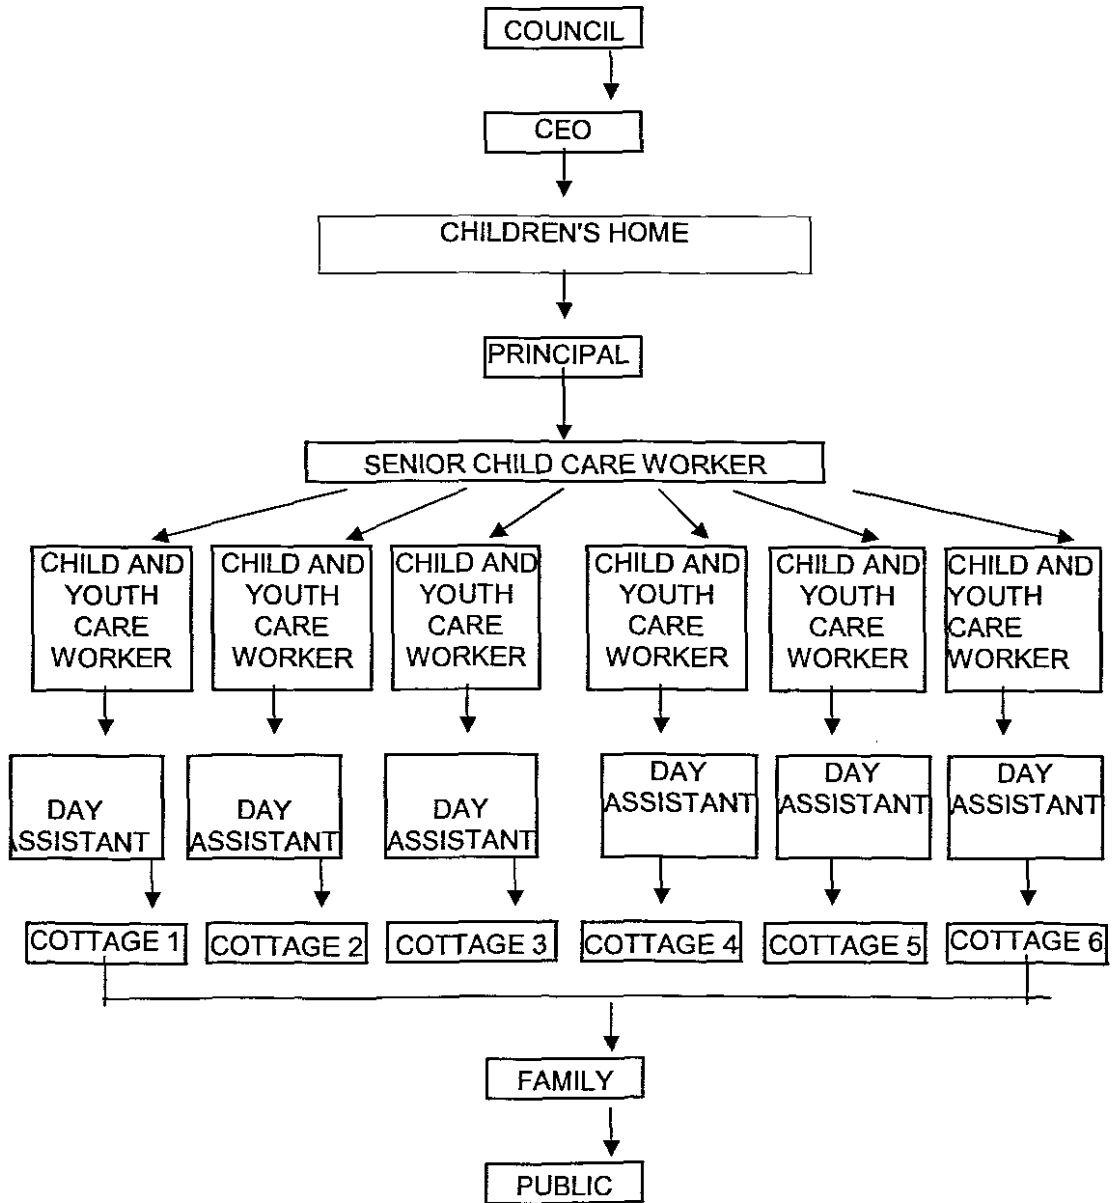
COUNCIL

CEO

CHILDREN'S HOME

PRINCIPAL

SENIOR CHILD CARE WORKER

CHILD AND YOUTH CARE WORKER

CHILD AND YOUTH CARE WORKER

CHILD AND YOUTH CARE WORKER

CHILD AND YOUTH CARE WORKER

CHILD AND YOUTH CARE WORKER

CHILD AND YOUTH CARE WORKER

DAY SSISTANT

DAY ASSISTANT

DAY ASSISTANT

DAY ASSISTANT

DAY ASSISTANT

DAY ASSISTANT

COTTAGE 1

COTTAGE 2

COTTAGE 3

COTTAGE 4

COTTAGE 5

COTTAGE 6

FAMILY

PUBLIC